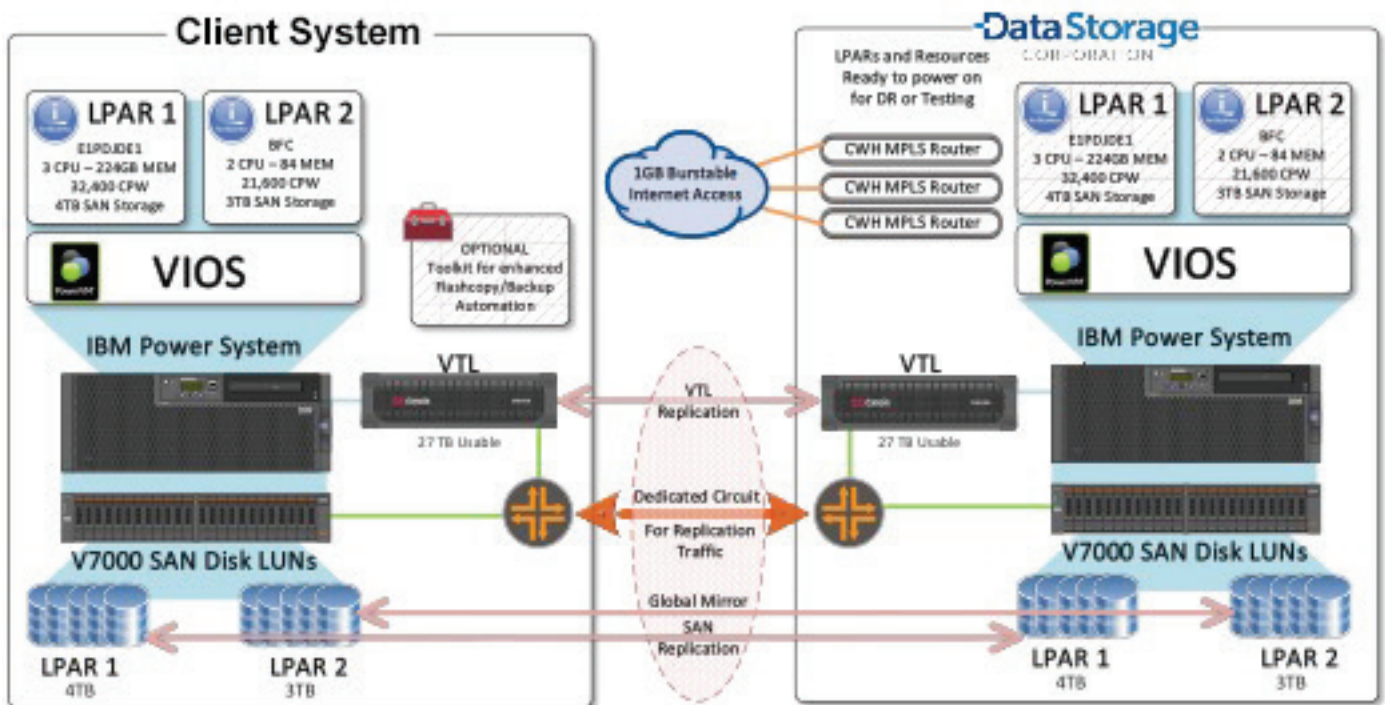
Client System

LPAR 1
E1PDJDE1
3 CPU – 224GB MEM
32,400 CPW
4TB SAN Storage

LPAR 2
BFC
2 CPU – 84 MEM
21,600 CPW
3TB SAN Storage

VIOS

OPTIONAL
Toolkit for enhanced flashcopy/Backup Automation

IBM Power System

VTL
27 TB Usable

V7000 SAN Disk LUNs

LPAR 1
4TB

LPAR 2
3TB

DataStorage
CORPORATION

LPARs and Resources Ready to power on for DR or Testing

1GB Burstable Internet Access

CWH MPLS Router
CWH MPLS Router
CWH MPLS Router

LPAR 1
E1PDJDE1
3 CPU – 224GB MEM
32,400 CPW
4TB SAN Storage

LPAR 2
BFC
2 CPU – 84 MEM
21,600 CPW
3TB SAN Storage

VIOS

IBM Power System

VTL Replication

VTL
27 TB Usable

Dedicated Circuit For Replication Traffic

V7000 SAN Disk LUNs

Global Mirror SAN Replication

LPAR 1
4TB

LPAR 2
3TB